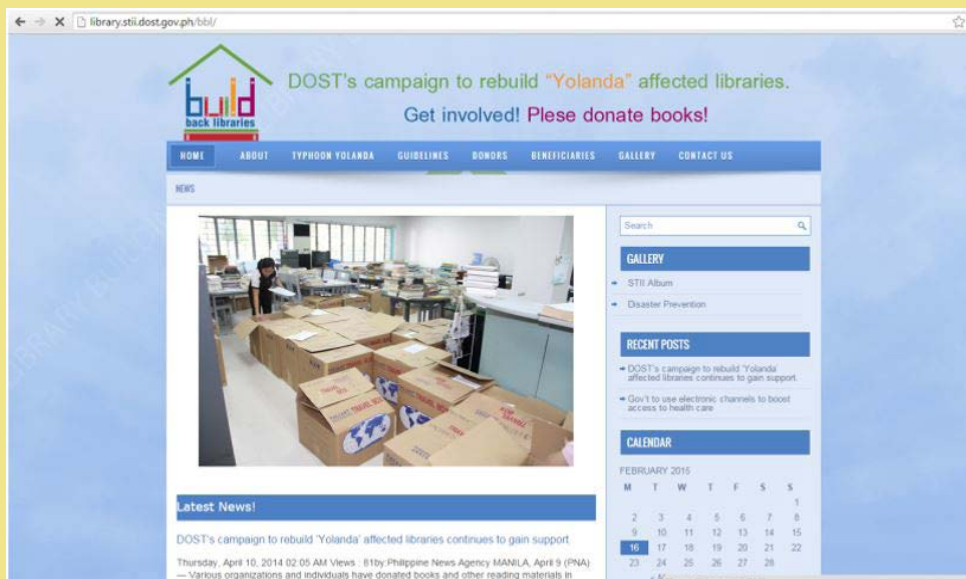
library.stii.dost.gov.ph/bbl/

build back libraries

DOST's campaign to rebuild "Yolanda" affected libraries.

Get involved! Plese donate books!

HOME ABOUT TYPHOON YOLANDA GUIDELINES DONORS BENEFICIARIES GALLERY CONTACT US

NEWS

Search

GALLERY

STII Album

Disaster Prevention

RECENT POSTS

DOST's campaign to rebuild 'Yolanda' affected libraries continues to gain support.

Gov't to use electronic channels to boost access to health care

CALENDAR

FEBRUARY 2015

| M | T | W | T | F | S | S |
|---|---|---|---|---|---|---|
| | | | | | | 1 |
| 2 | 3 | 4 | 5 | 6 | 7 | 8 |
| 9 | 10 | 11 | 12 | 13 | 14 | 15 |
| 16 | 17 | 18 | 19 | 20 | 21 | 22 |
| 23 | 24 | 25 | 26 | 27 | 28 | |

Latest News!

DOST's campaign to rebuild 'Yolanda' affected libraries continues to gain support.

Thursday, April 10, 2014 02:05 AM Views : 81by:Philippine News Agency MANILA, April 9 (PNA) — Various organizations and individuals have donated books and other reading materials in